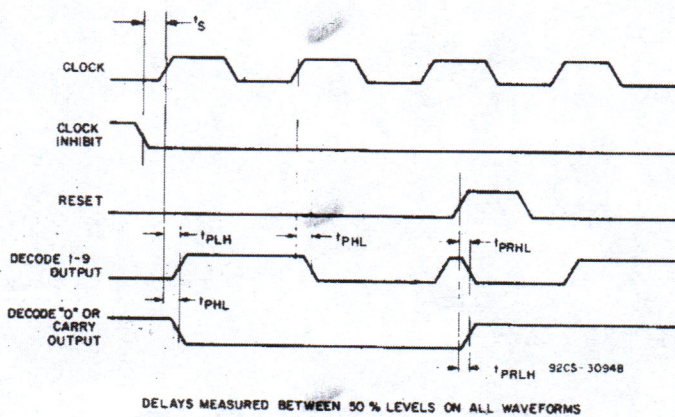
$t_S$

CLOCK

CLOCK INHIBIT

RESET

$t_{PLH}$

$t_{PHL}$

$t_{PRHL}$

DECODE 1-9 OUTPUT

$t_{PHL}$

DECODE "O" OR CARRY OUTPUT

$t_{PRLH}$

92CS-30948

DELAYS MEASURED BETWEEN 50 % LEVELS ON ALL WAVEFORMS